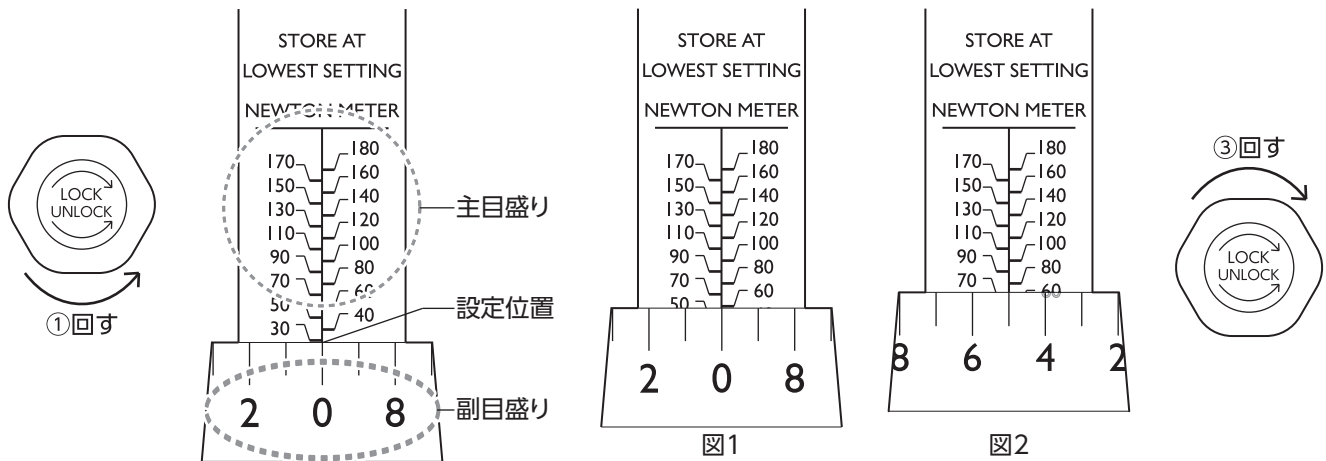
LOCK
UNLOCK
①回す

STORE AT
LOWEST SETTING
NEWTON METER
170 150 130 110 90 70 50 30
180 160 140 120 100 80 60 40
主目盛り
設定位置
2 0 8
副目盛り

STORE AT
LOWEST SETTING
NEWTON METER
170 150 130 110 90 70 50
180 160 140 120 100 80 60
2 0 8
図1

STORE AT
LOWEST SETTING
NEWTON METER
170 150 130 110 90 70
180 160 140 120 100 80 60
8 6 4 2
図2

③回す
LOCK
UNLOCK